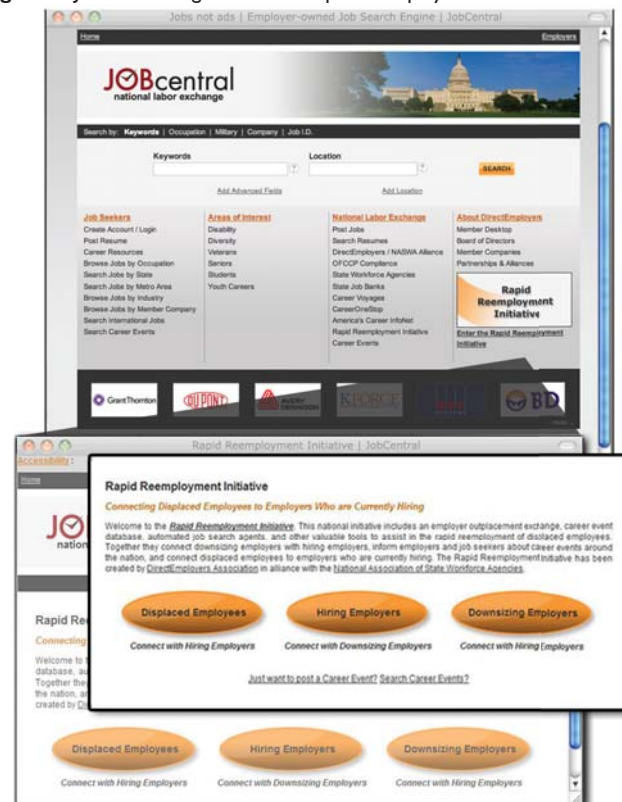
Jobs not ads | Employer-owned Job Search Engine | JobCentral

Home

Employers

JOBcentral
national labor exchange

Search by: Keywords | Occupation | Military | Company | Job I.D.

Keywords

Location

SEARCH

Add Advanced Fields

Add Location

Job Seekers
Create Account / Login
Post Resume
Career Resources
Browse Jobs by Occupation
Search Jobs by State
Search Jobs by Metro Area
Browse Jobs by Industry
Browse Jobs by Member Company
Search International Jobs
Search Career Events

Areas of Interest
Disability
Diversity
Veterans
Seniors
Students
Youth Careers

National Labor Exchange
Post Jobs
Search Resumes
DirectEmployers / NASWA Alliance
OFCCP Compliance
State Workforce Agencies
State Job Banks
Career Voyages
CareerOneStop
America's Career InfoNet
Rapid Reemployment Initiative
Career Events

About DirectEmployers
Member Desktop
Board of Directors
Member Companies
Partnerships & Alliances

Rapid Reemployment Initiative

Enter the Rapid Reemployment Initiative

Grant Thornton

DU PONT

AVERY DENNISON

KFORCE

BD

Rapid Reemployment Initiative | JobCentral

Accessibility

Home

JO
nation

Rapid Re
Connecting

Welcome to
database, au
Together the
the nation, an
created by Di

Rapid Reemployment Initiative

Connecting Displaced Employees to Employers Who are Currently Hiring

Welcome to the Rapid Reemployment Initiative. This national initiative includes an employer outplacement exchange, career event database, automated job search agents, and other valuable tools to assist in the rapid reemployment of displaced employees. Together they connect downsizing employers with hiring employers, inform employers and job seekers about career events around the nation, and connect displaced employees to employers who are currently hiring. The Rapid Reemployment Initiative has been created by DirectEmployers Association in alliance with the National Association of State Workforce Agencies.

Displaced Employees
Connect with Hiring Employers

Hiring Employers
Connect with Downsizing Employers

Downsizing Employers
Connect with Hiring Employers

Just want to post a Career Event? Search Career Events?

Displaced Employees
Connect with Hiring Employers

Hiring Employers
Connect with Downsizing Employers

Downsizing Employers
Connect with Hiring Employers